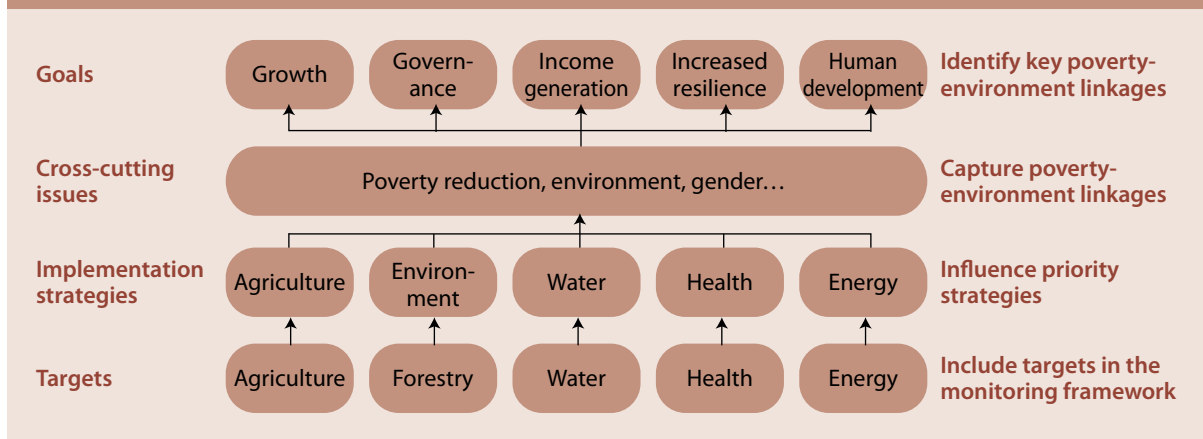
Goals

Growth | Governance | Income generation | Increased resilience | Human development

Identify key poverty-environment linkages

Cross-cutting issues

Poverty reduction, environment, gender…

Capture poverty-environment linkages

Implementation strategies

Agriculture | Environment | Water | Health | Energy

Influence priority strategies

Targets

Agriculture | Forestry | Water | Health | Energy

Include targets in the monitoring framework